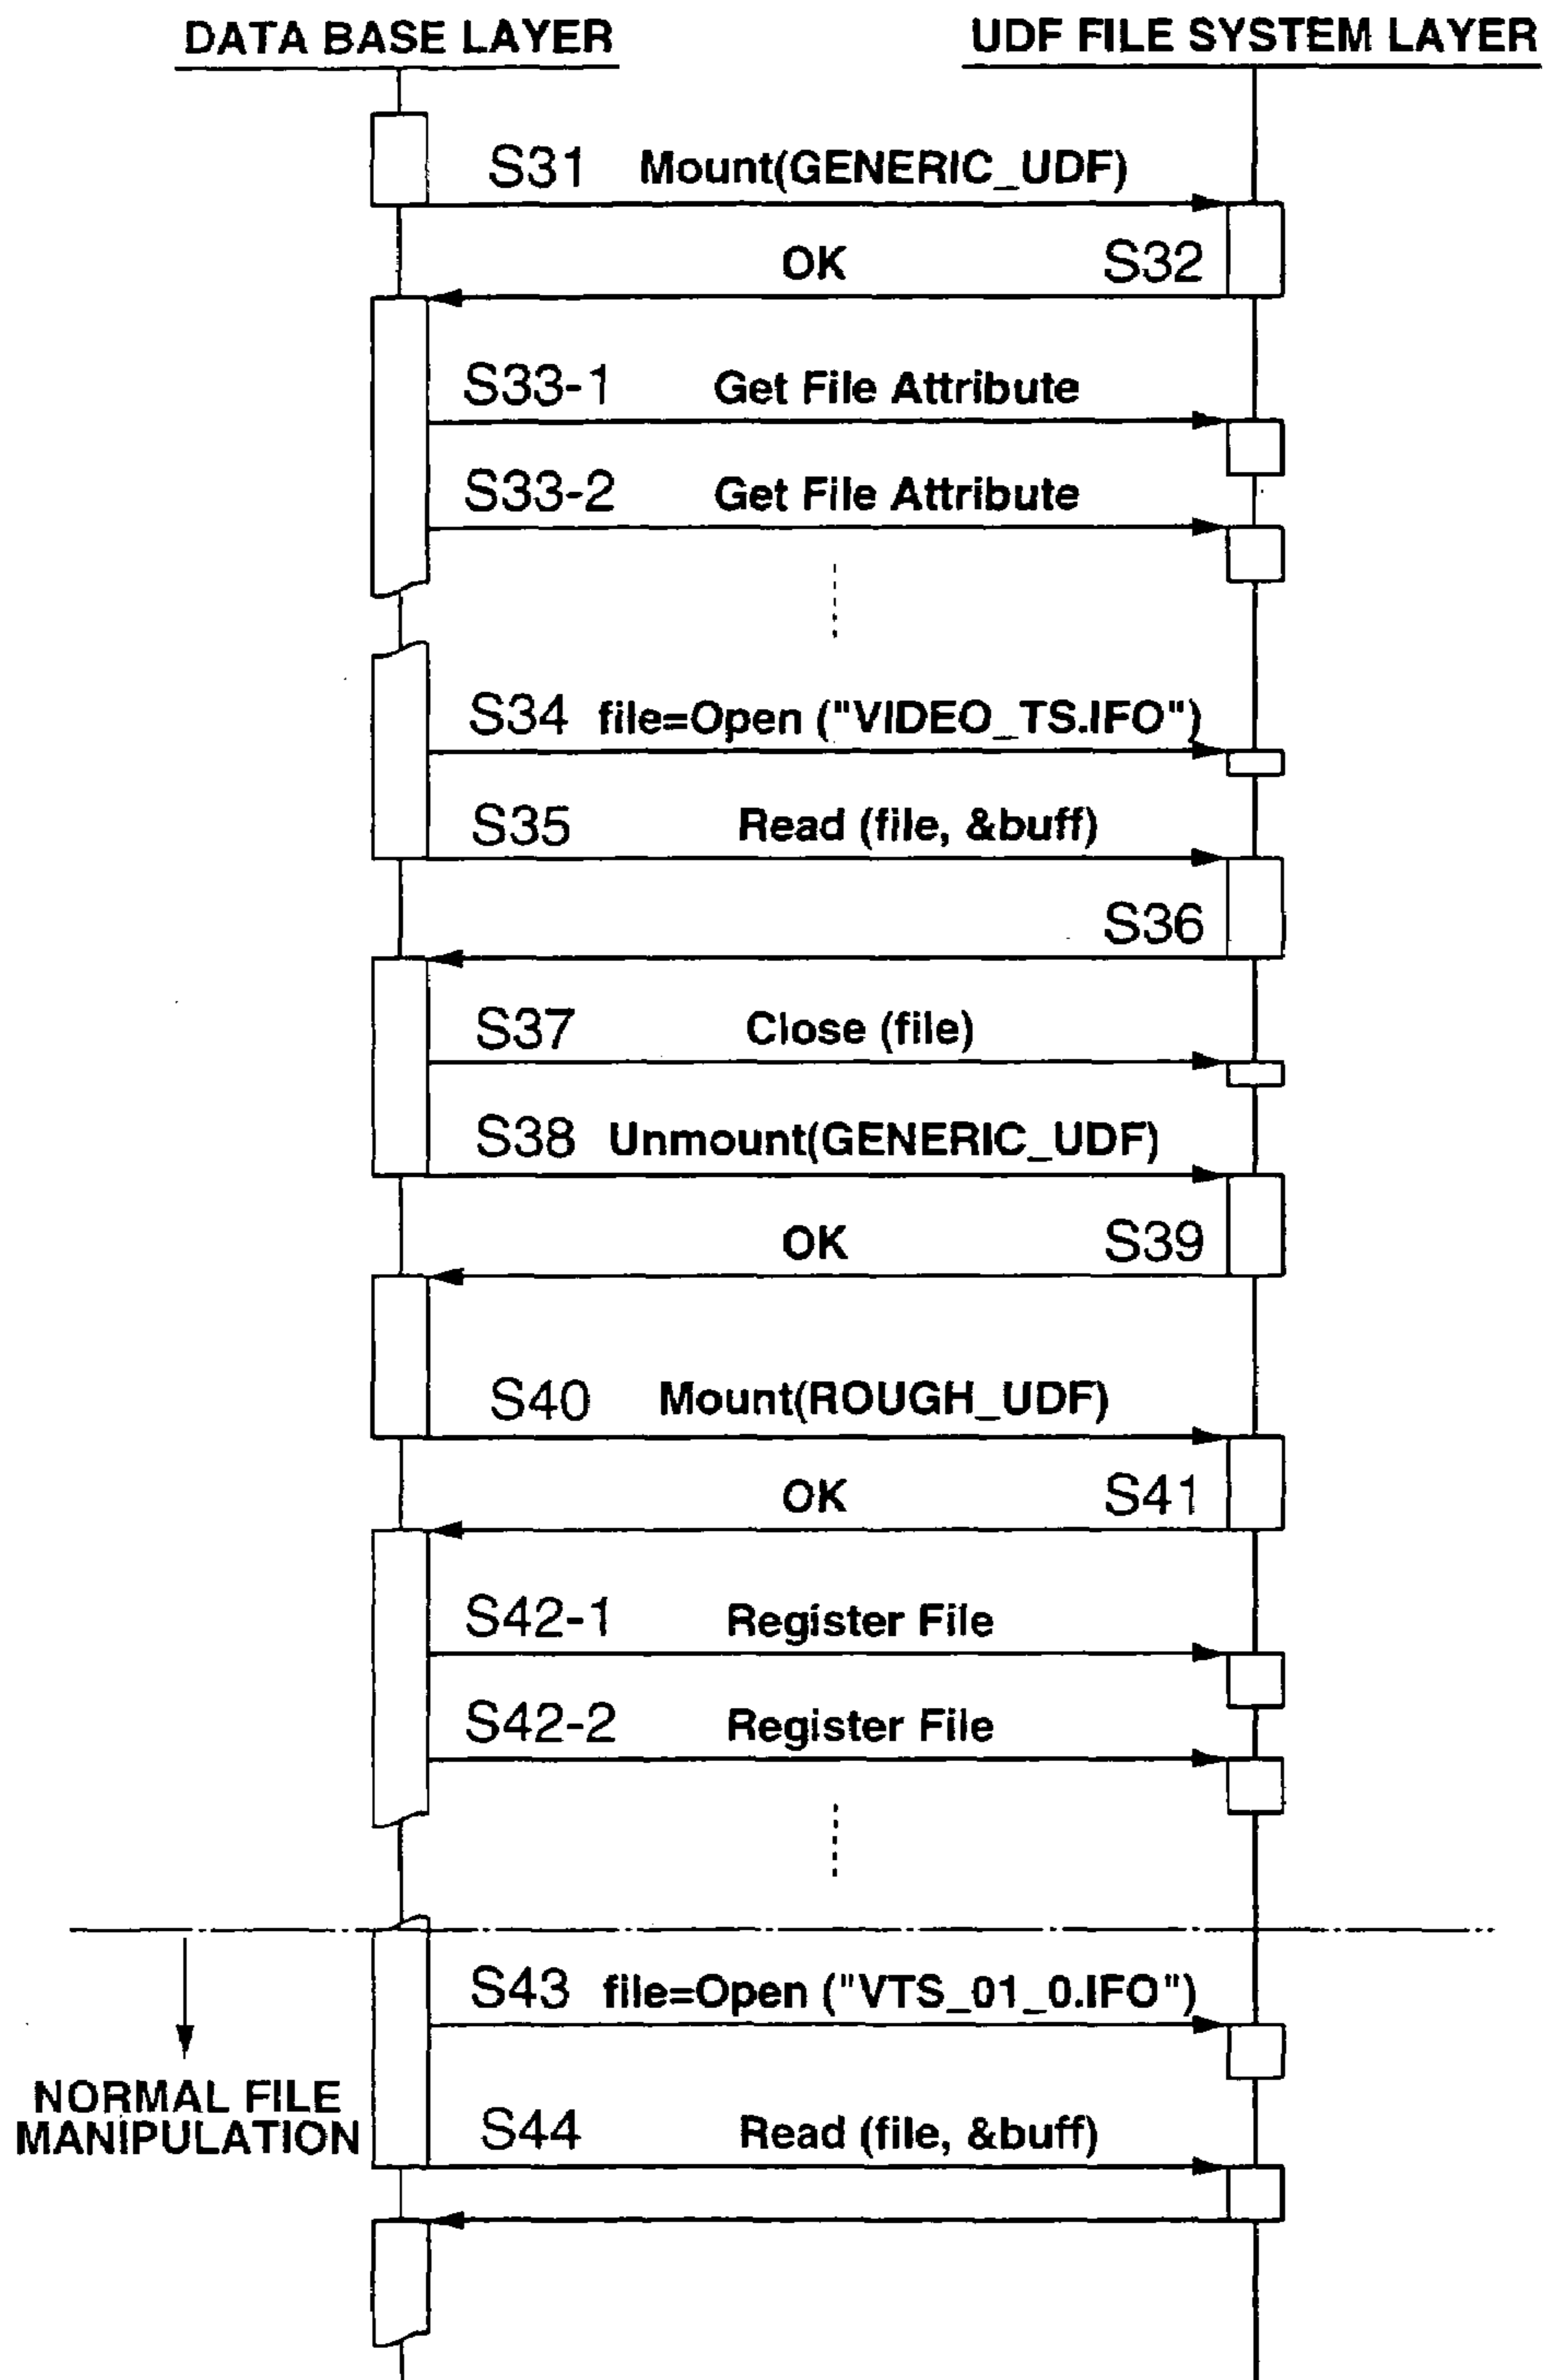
DATA BASE LAYER

UDF FILE SYSTEM LAYER

S31 Mount(GENERIC_UDF)

OK S32

S33-1 Get File Attribute

S33-2 Get File Attribute

S34 file=Open ("VIDEO_TS.IFO")

S35 Read (file, &buff)

S36

S37 Close (file)

S38 Unmount(GENERIC_UDF)

OK S39

S40 Mount(ROUGH_UDF)

OK S41

S42-1 Register File

S42-2 Register File

S43 file=Open ("VTS_01_0.IFO")

NORMAL FILE MANIPULATION

S44 Read (file, &buff)